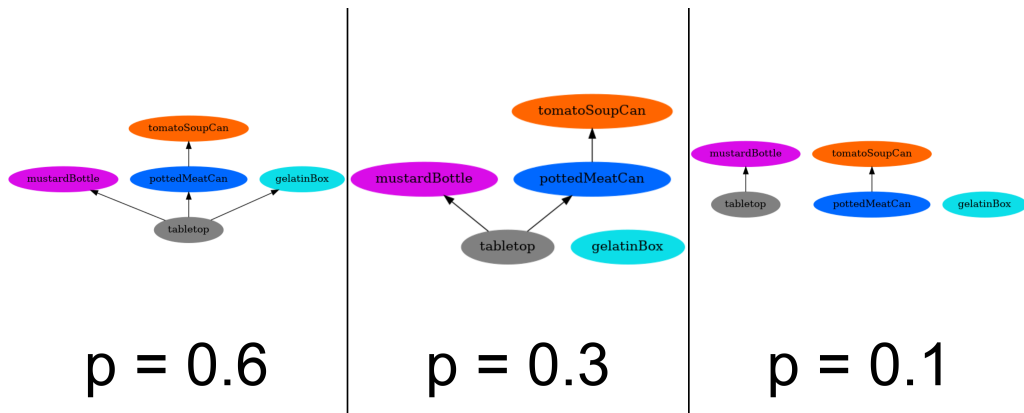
tomatoSoupCan
mustardBottle
pottedMeatCan
gelatinBox
tabletop

p = 0.6

tomatoSoupCan
mustardBottle
pottedMeatCan
tabletop
gelatinBox

p = 0.3

mustardBottle
tomatoSoupCan
tabletop
pottedMeatCan
gelatinBox

p = 0.1